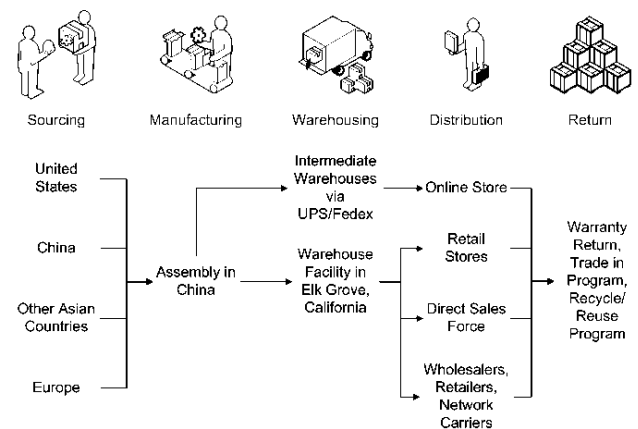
Sourcing

Manufacturing

Warehousing

Distribution

Return

United States

China

Other Asian Countries

Europe

Assembly in China

Intermediate Warehouses via UPS/Fedex

Warehouse Facility in Elk Grove, California

Online Store

Retail Stores

Direct Sales Force

Wholesalers, Retailers, Network Carriers

Warranty Return, Trade in Program, Recycle/ Reuse Program